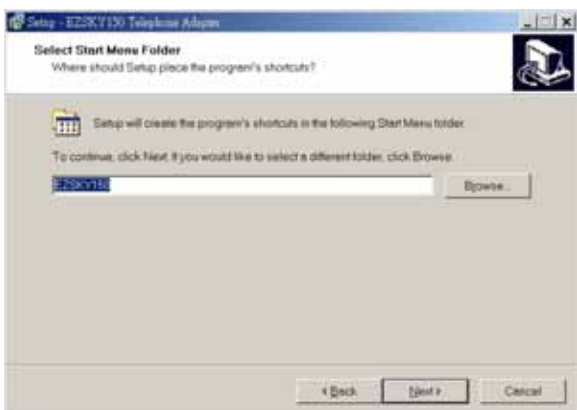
Setup - EZSKY150 Telephone Adapter

Select Start Menu Folder
Where should Setup place the program's shortcuts?

Setup will create the program's shortcuts in the following Start Menu folder.

To continue, click Next. If you would like to select a different folder, click Browse.

EZSKY150

Browse...

< Back

Next >

Cancel